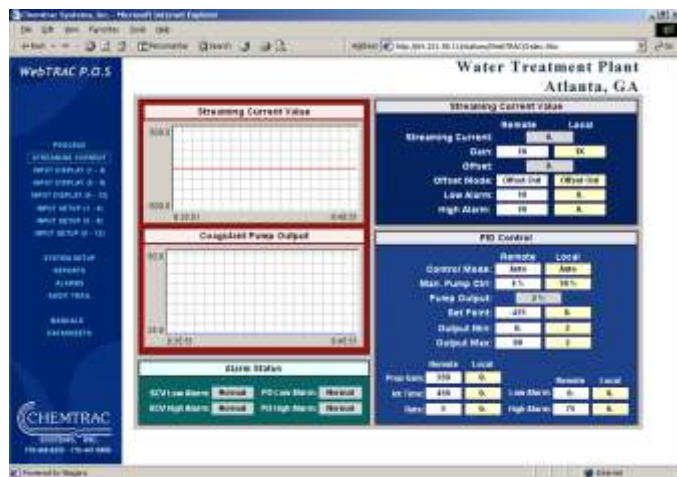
Chemtrac Systems, Inc. - Microsoft Internet Explorer

File Edit View Favorites Tools Help

Address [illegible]

WebTRAC P.O.S

Water Treatment Plant
Atlanta, GA

PROCESS
STREAMING CURRENT
INPUT DISPLAY (1 - 4)
INPUT DISPLAY (5 - 8)
INPUT DISPLAY (9 - 12)
INPUT SETUP (1 - 4)
INPUT SETUP (5 - 8)
INPUT SETUP (9 - 12)

SYSTEM SETUP
REPORTS
ALARMS
SHOT TRAIL

MANUALS
DATASHEETS

CHEMTRAC SYSTEMS, INC.

Streaming Current Value

500.0

-500.0

8:35:51

8:40:51

Coagulant Pump Output

Alarm Status

SCV Low Alarm: Normal
SCV High Alarm: Normal
PO Low Alarm: Normal
PO High Alarm: Normal

Streaming Current Value

| | Remote | Local |
|---|---|---|
| Streaming Current: | 0. | |
| Gain: | 10 | 10 |
| Offset: | 0. | |
| Offset Mode: | Offset Out | Offset Out |
| Low Alarm: | 10 | 0. |
| High Alarm: | 10 | 0. |

PID Control

| | Remote | Local |
|---|---|---|
| Control Mode: | Auto | Auto |
| Man. Pump Ctrl: | 0 % | 10 % |
| Pump Output: | 0 % | |
| Set Point: | -200 | 0. |
| Output Min: | 0. | 0 |
| Output Max: | 99 | 0 |

| | Remote | Local |
|---|---|---|
| Prop Gain: | 330 | 0. |
| Int Time: | 450 | 0. |
| Gain: | 0 | 0. |

| | Remote | Local |
|---|---|---|
| Low Alarm: | 0. | 0. |
| High Alarm: | 70 | 0. |

Internet